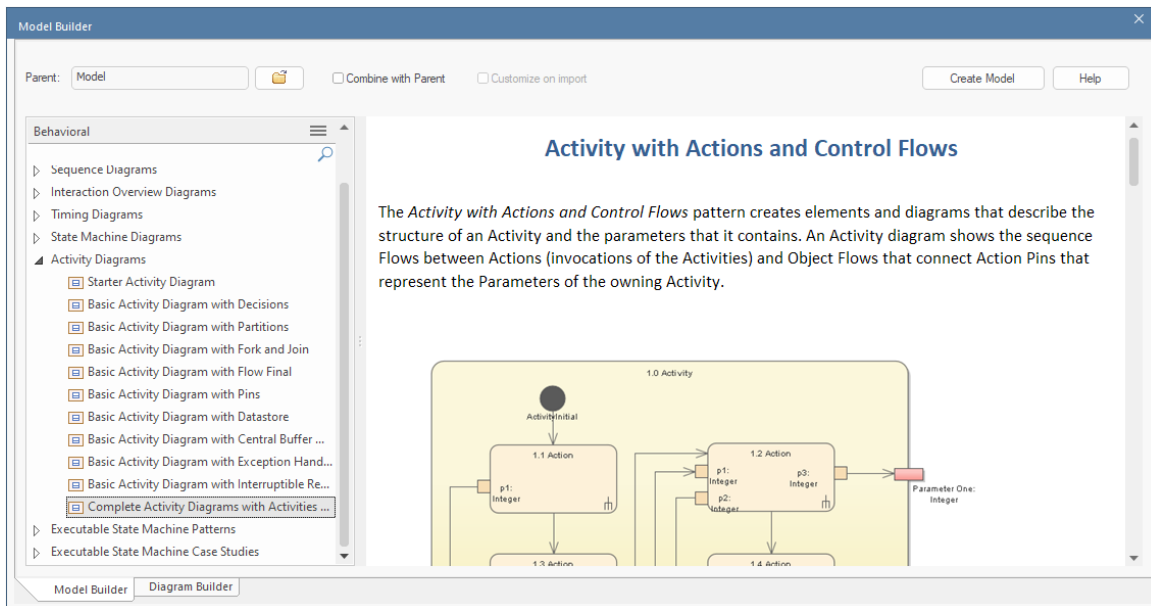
Model Builder

Parent: Model

Combine with Parent

Customize on import

Create Model

Help

Behavioral

Sequence Diagrams
Interaction Overview Diagrams
Timing Diagrams
State Machine Diagrams
Activity Diagrams
Starter Activity Diagram
Basic Activity Diagram with Decisions
Basic Activity Diagram with Partitions
Basic Activity Diagram with Fork and Join
Basic Activity Diagram with Flow Final
Basic Activity Diagram with Pins
Basic Activity Diagram with Datastore
Basic Activity Diagram with Central Buffer ...
Basic Activity Diagram with Exception Hand...
Basic Activity Diagram with Interruptible Re...
Complete Activity Diagrams with Activities ...
Executable State Machine Patterns
Executable State Machine Case Studies

Activity with Actions and Control Flows

The *Activity with Actions and Control Flows* pattern creates elements and diagrams that describe the structure of an Activity and the parameters that it contains. An Activity diagram shows the sequence Flows between Actions (invocations of the Activities) and Object Flows that connect Action Pins that represent the Parameters of the owning Activity.

1.0 Activity

ActivityInitial

1.1 Action

p1: Integer

1.2 Action

p1: Integer

p3: Integer

p2: Integer

Parameter One: Integer

1.3 Action

1.4 Action

Model Builder

Diagram Builder